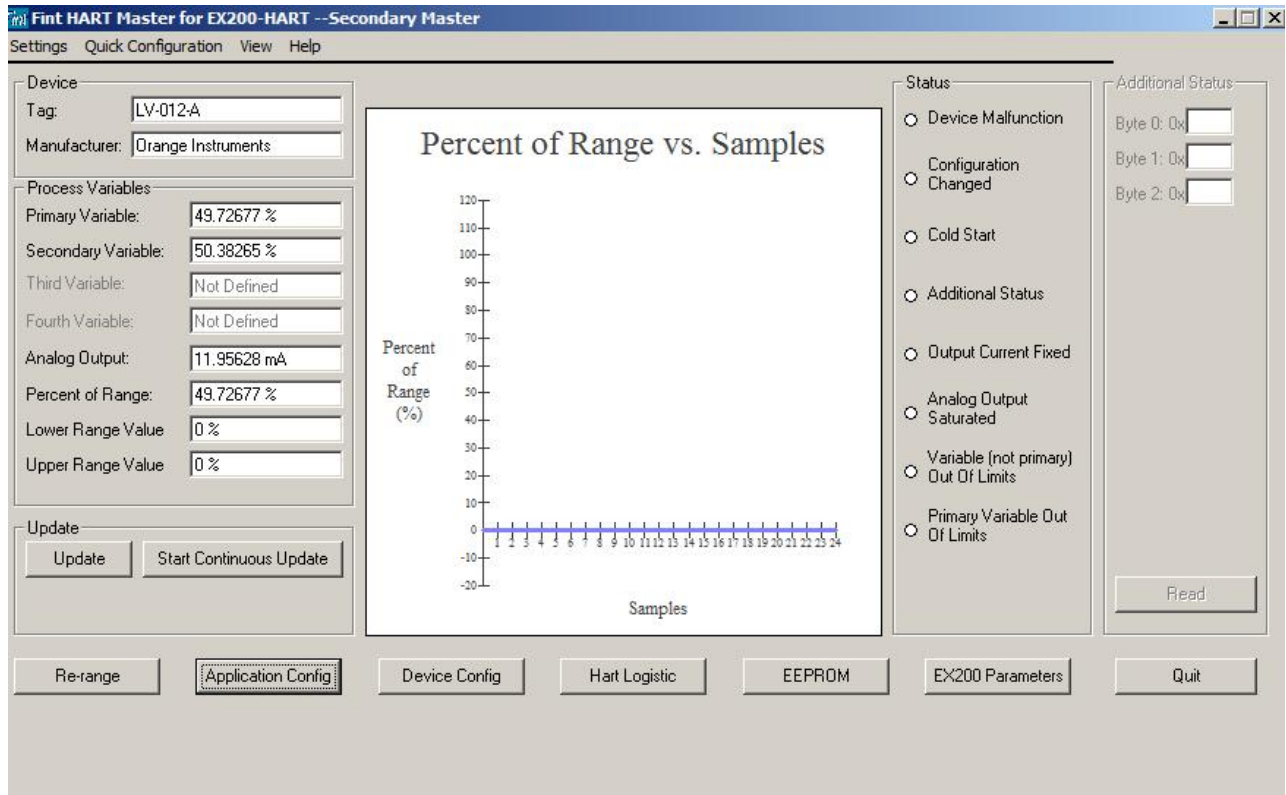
Fint HART Master for EX200-HART --Secondary Master

Settings Quick Configuration View Help

Device
Tag: LV-012-A
Manufacturer: Orange Instruments

Process Variables
Primary Variable: 49.72677 %
Secondary Variable: 50.38265 %
Third Variable: Not Defined
Fourth Variable: Not Defined
Analog Output: 11.95628 mA
Percent of Range: 49.72677 %
Lower Range Value 0 %
Upper Range Value 0 %

Update
Update
Start Continuous Update

Percent of Range vs. Samples

Percent of Range (%)

120
110
100
90
80
70
60
50
40
30
20
10
0
-10
-20

1 2 3 4 5 6 7 8 9 10 11 12 13 14 15 16 17 18 19 20 21 22 23 24

Samples

Status
Device Malfunction
Configuration Changed
Cold Start
Additional Status
Output Current Fixed
Analog Output Saturated
Variable (not primary) Out Of Limits
Primary Variable Out Of Limits

Additional Status
Byte 0: 0x
Byte 1: 0x
Byte 2: 0x
Read

Re-range
Application Config
Device Config
Hart Logistic
EEPROM
EX200 Parameters
Quit